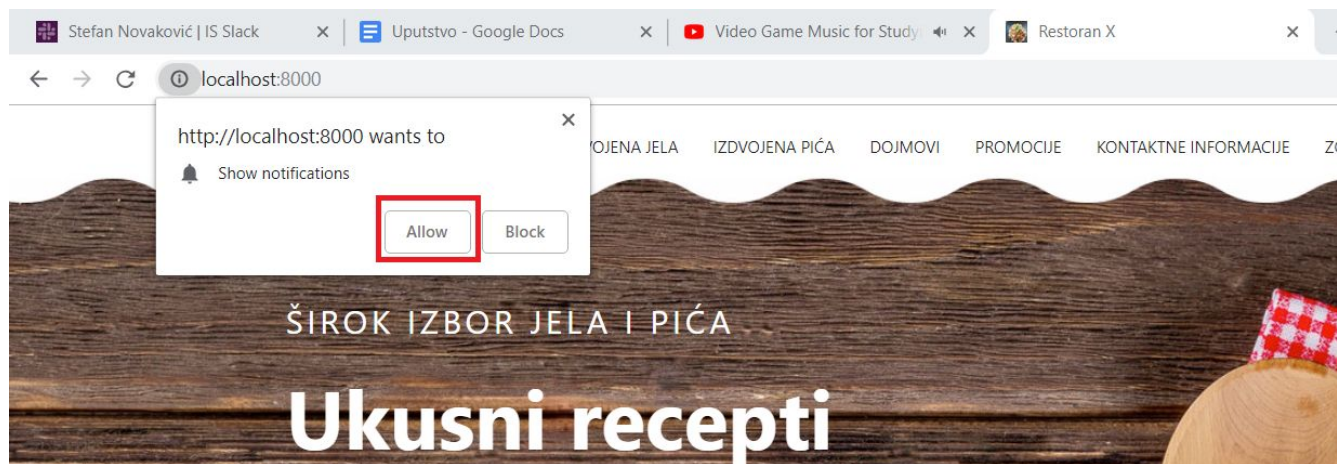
Stefan Novaković | IS Slack ×
Uputstvo - Google Docs ×
Video Game Music for Study ×
Restoran X ×

localhost:8000

http://localhost:8000 wants to ×
Show notifications
Allow Block

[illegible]OJENA JELA IZDVOJENA PIĆA DOJMOVI PROMOCIJE KONTAKTNE INFORMACIJE Z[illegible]

ŠIROK IZBOR JELA I PIĆA

Ukusni recepti